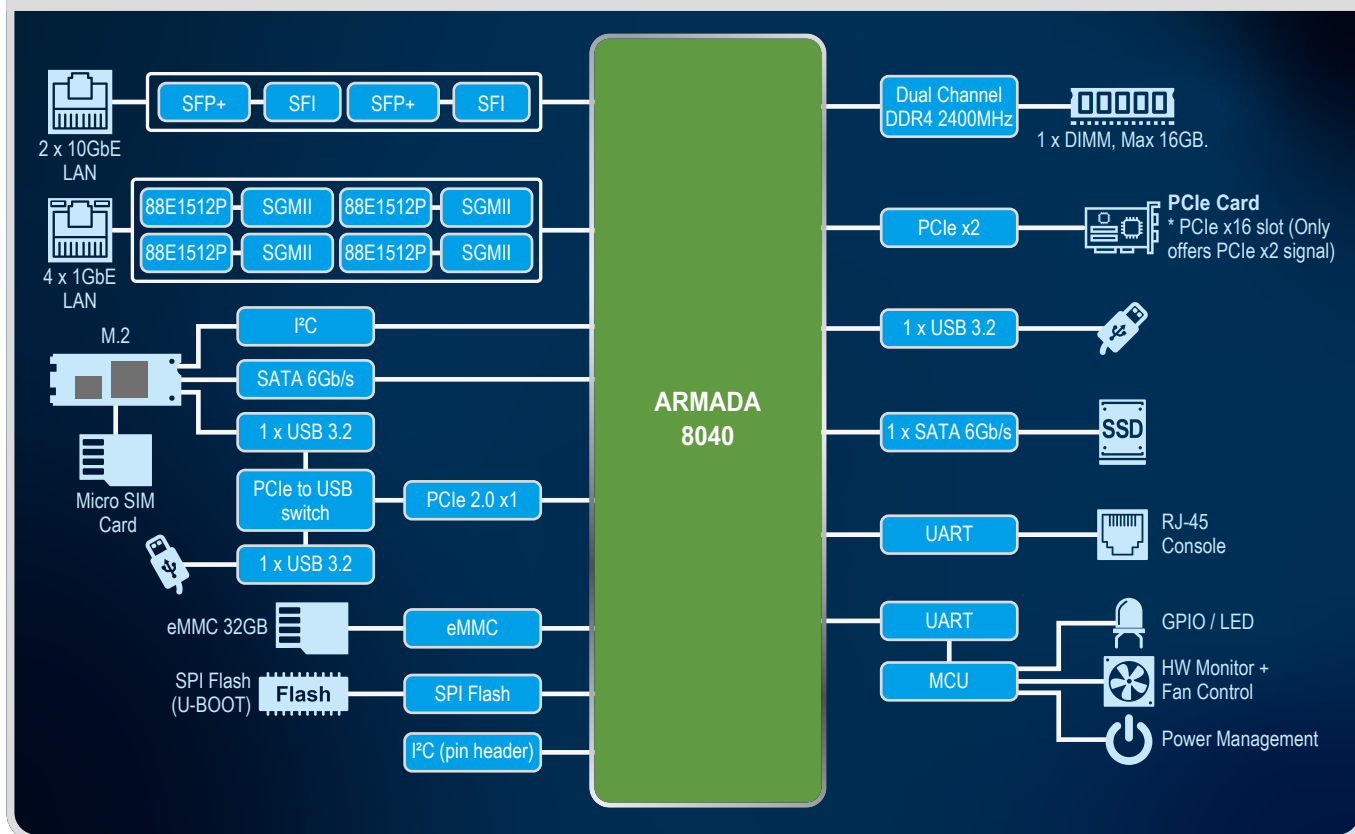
SFP+
SFI
SFP+
SFI

2 x 10GbE LAN

88E1512P
SGMII
88E1512P
SGMII
88E1512P
SGMII
88E1512P
SGMII

4 x 1GbE LAN

M.2

Micro SIM Card

I²C
SATA 6Gb/s
1 x USB 3.2
PCIe to USB switch
PCIe 2.0 x1
1 x USB 3.2

eMMC 32GB
eMMC

SPI Flash (U-BOOT)
Flash
SPI Flash

I²C (pin header)

ARMADA 8040

Dual Channel DDR4 2400MHz
1 x DIMM, Max 16GB.

PCIe x2
PCIe Card
* PCIe x16 slot (Only offers PCIe x2 signal)

1 x USB 3.2

1 x SATA 6Gb/s
SSD

UART
RJ-45 Console

UART
MCU
GPIO / LED
HW Monitor + Fan Control
Power Management